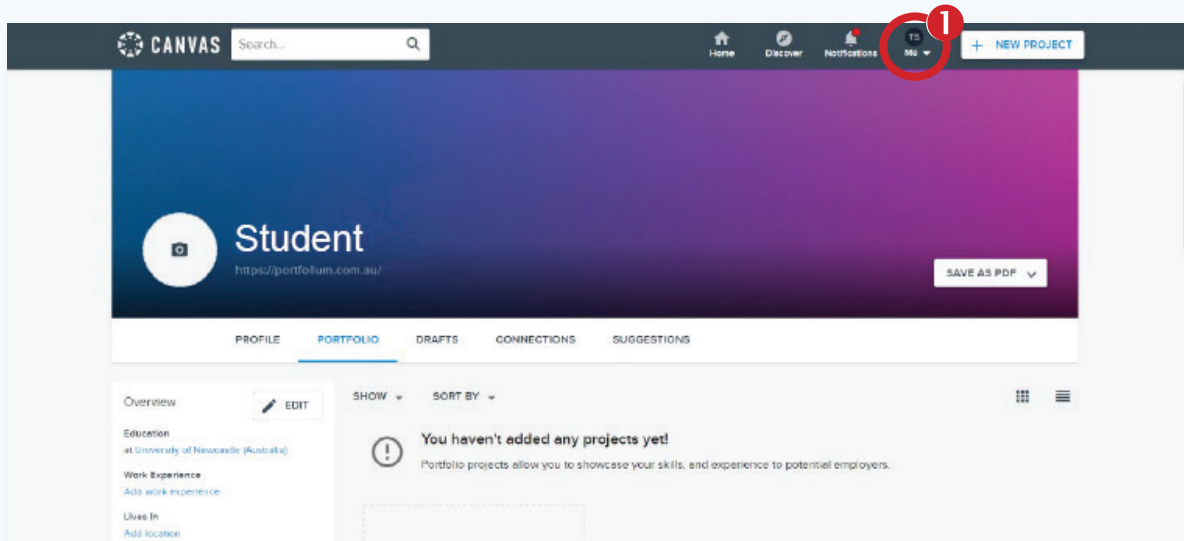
CANVAS Search...

Home Discover Notifications TS Me 1 + NEW PROJECT

Student
https://portfolium.com.au/

SAVE AS PDF

PROFILE PORTFOLIO DRAFTS CONNECTIONS SUGGESTIONS

Overview EDIT

Education
at University of Newcastle (Australia)

Work Experience
Add work experience

Lives In
Add location

SHOW SORT BY

You haven't added any projects yet!
Portfolio projects allow you to showcase your skills, and experience to potential employers.